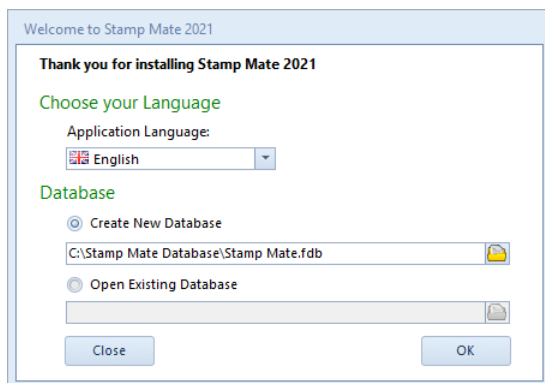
Welcome to Stamp Mate 2021

Thank you for installing Stamp Mate 2021

Choose your Language

Application Language:

English

Database

Create New Database

C:\Stamp Mate Database\Stamp Mate.fdb

Open Existing Database

Close

OK